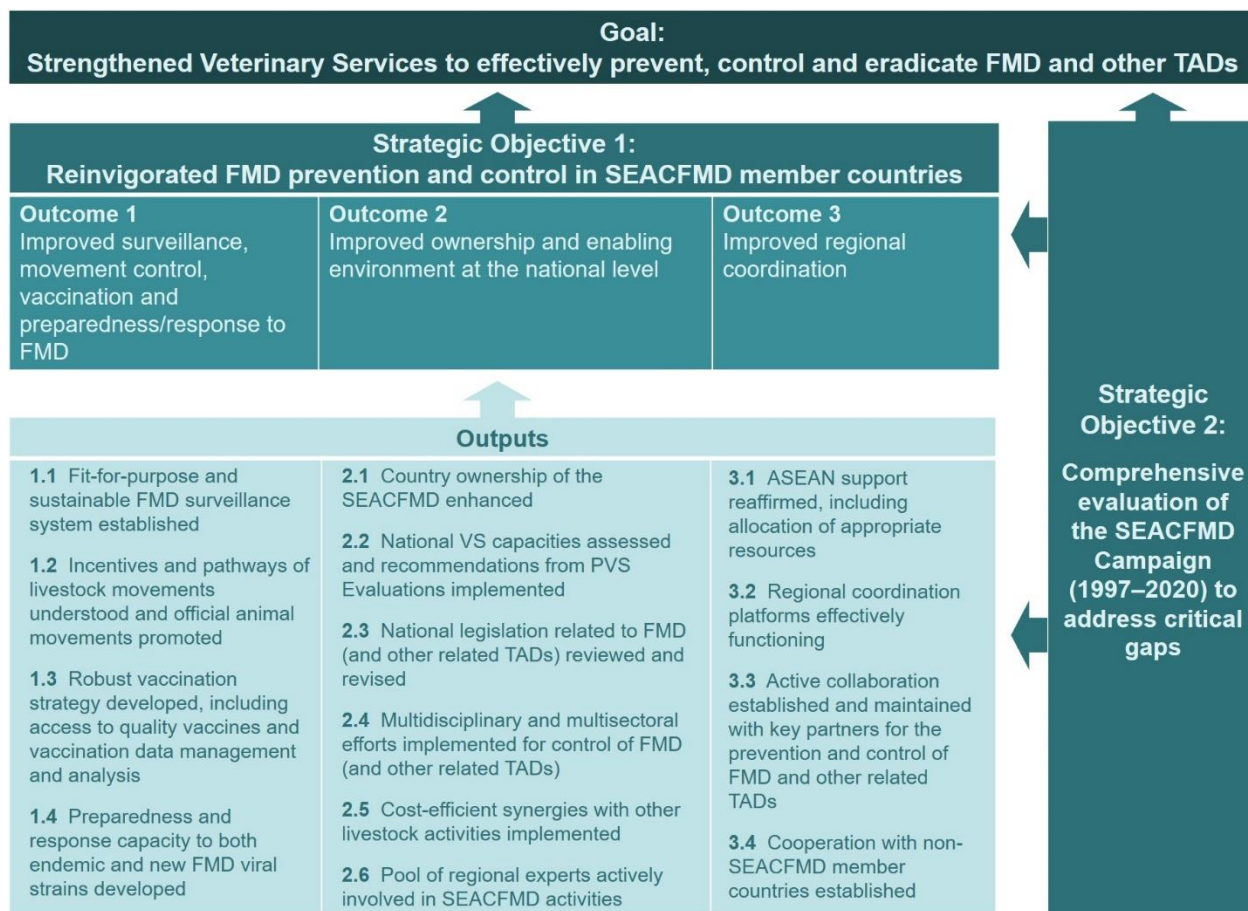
Goal:
Strengthened Veterinary Services to effectively prevent, control and eradicate FMD and other TADs

Strategic Objective 1:
Reinvigorated FMD prevention and control in SEACFMD member countries

Outcome 1
Improved surveillance, movement control, vaccination and preparedness/response to FMD

Outcome 2
Improved ownership and enabling environment at the national level

Outcome 3
Improved regional coordination

Outputs

1.1 Fit-for-purpose and sustainable FMD surveillance system established

1.2 Incentives and pathways of livestock movements understood and official animal movements promoted

1.3 Robust vaccination strategy developed, including access to quality vaccines and vaccination data management and analysis

1.4 Preparedness and response capacity to both endemic and new FMD viral strains developed

2.1 Country ownership of the SEACFMD enhanced

2.2 National VS capacities assessed and recommendations from PVS Evaluations implemented

2.3 National legislation related to FMD (and other related TADs) reviewed and revised

2.4 Multidisciplinary and multisectoral efforts implemented for control of FMD (and other related TADs)

2.5 Cost-efficient synergies with other livestock activities implemented

2.6 Pool of regional experts actively involved in SEACFMD activities

3.1 ASEAN support reaffirmed, including allocation of appropriate resources

3.2 Regional coordination platforms effectively functioning

3.3 Active collaboration established and maintained with key partners for the prevention and control of FMD and other related TADs

3.4 Cooperation with non-SEACFMD member countries established

Strategic Objective 2:

Comprehensive evaluation of the SEACFMD Campaign (1997–2020) to address critical gaps